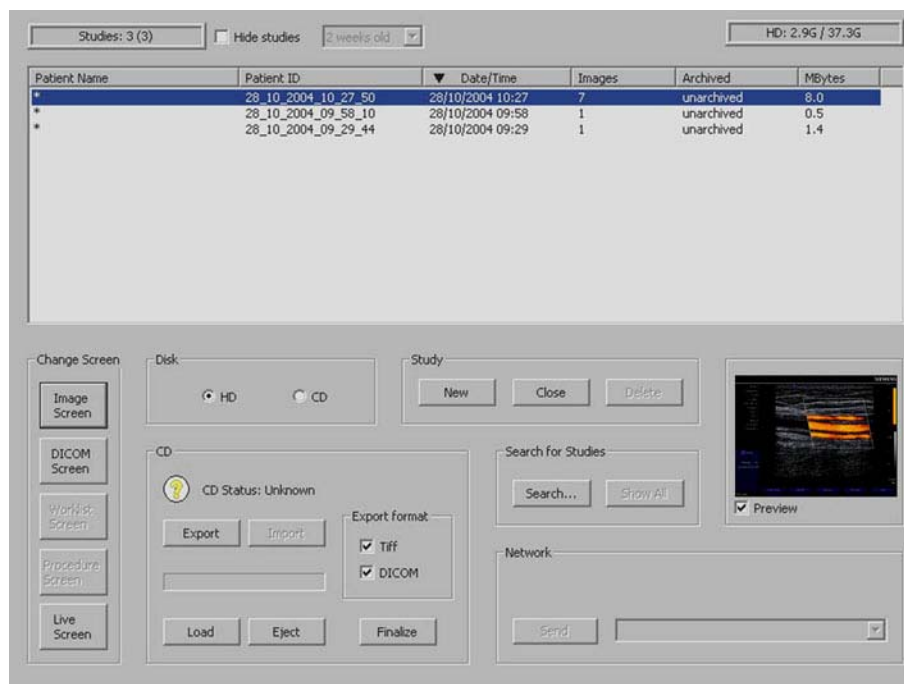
Studies: 3 (3)

Hide studies

2 weeks old

HD: 2.9G / 37.3G

| Patient Name | Patient ID | ▼ Date/Time | Images | Archived | MBytes |
|---|---|---|---|---|---|
| * | 28_10_2004_10_27_50 | 28/10/2004 10:27 | 7 | unarchived | 8.0 |
| * | 28_10_2004_09_58_10 | 28/10/2004 09:58 | 1 | unarchived | 0.5 |
| * | 28_10_2004_09_29_44 | 28/10/2004 09:29 | 1 | unarchived | 1.4 |

Change Screen

Image Screen

DICOM Screen

Worklist Screen

Procedure Screen

Live Screen

Disk

HD

CD

Study

New

Close

Delete

CD

CD Status: Unknown

Export

Import

Export format

Tiff

DICOM

Load

Eject

Finalize

Search for Studies

Search...

Show All

Preview

Network

Send